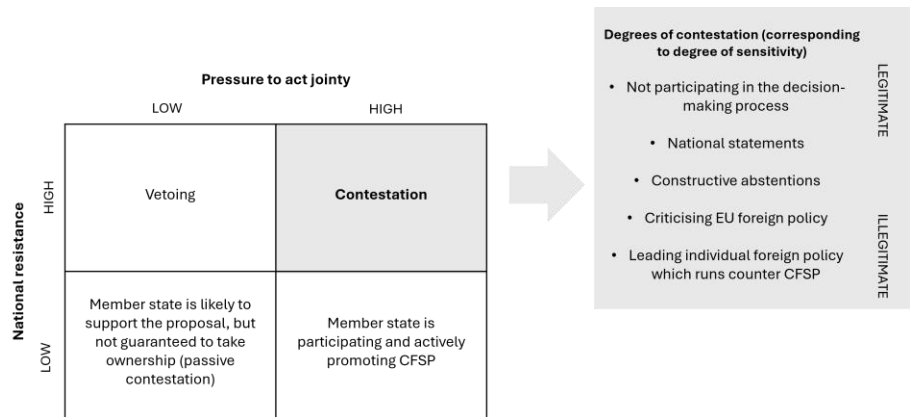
Pressure to act jointy

| | LOW | HIGH |
|---|---|---|
| HIGH | Vetoing | **Contestation** |
| LOW | Member state is likely to support the proposal, but not guaranteed to take ownership (passive contestation) | Member state is participating and actively promoting CFSP |

National resistance

Degrees of contestation (corresponding to degree of sensitivity)

- Not participating in the decision-making process
- National statements
- Constructive abstentions
- Criticising EU foreign policy
- Leading individual foreign policy which runs counter CFSP

LEGITIMATE

ILLEGITIMATE